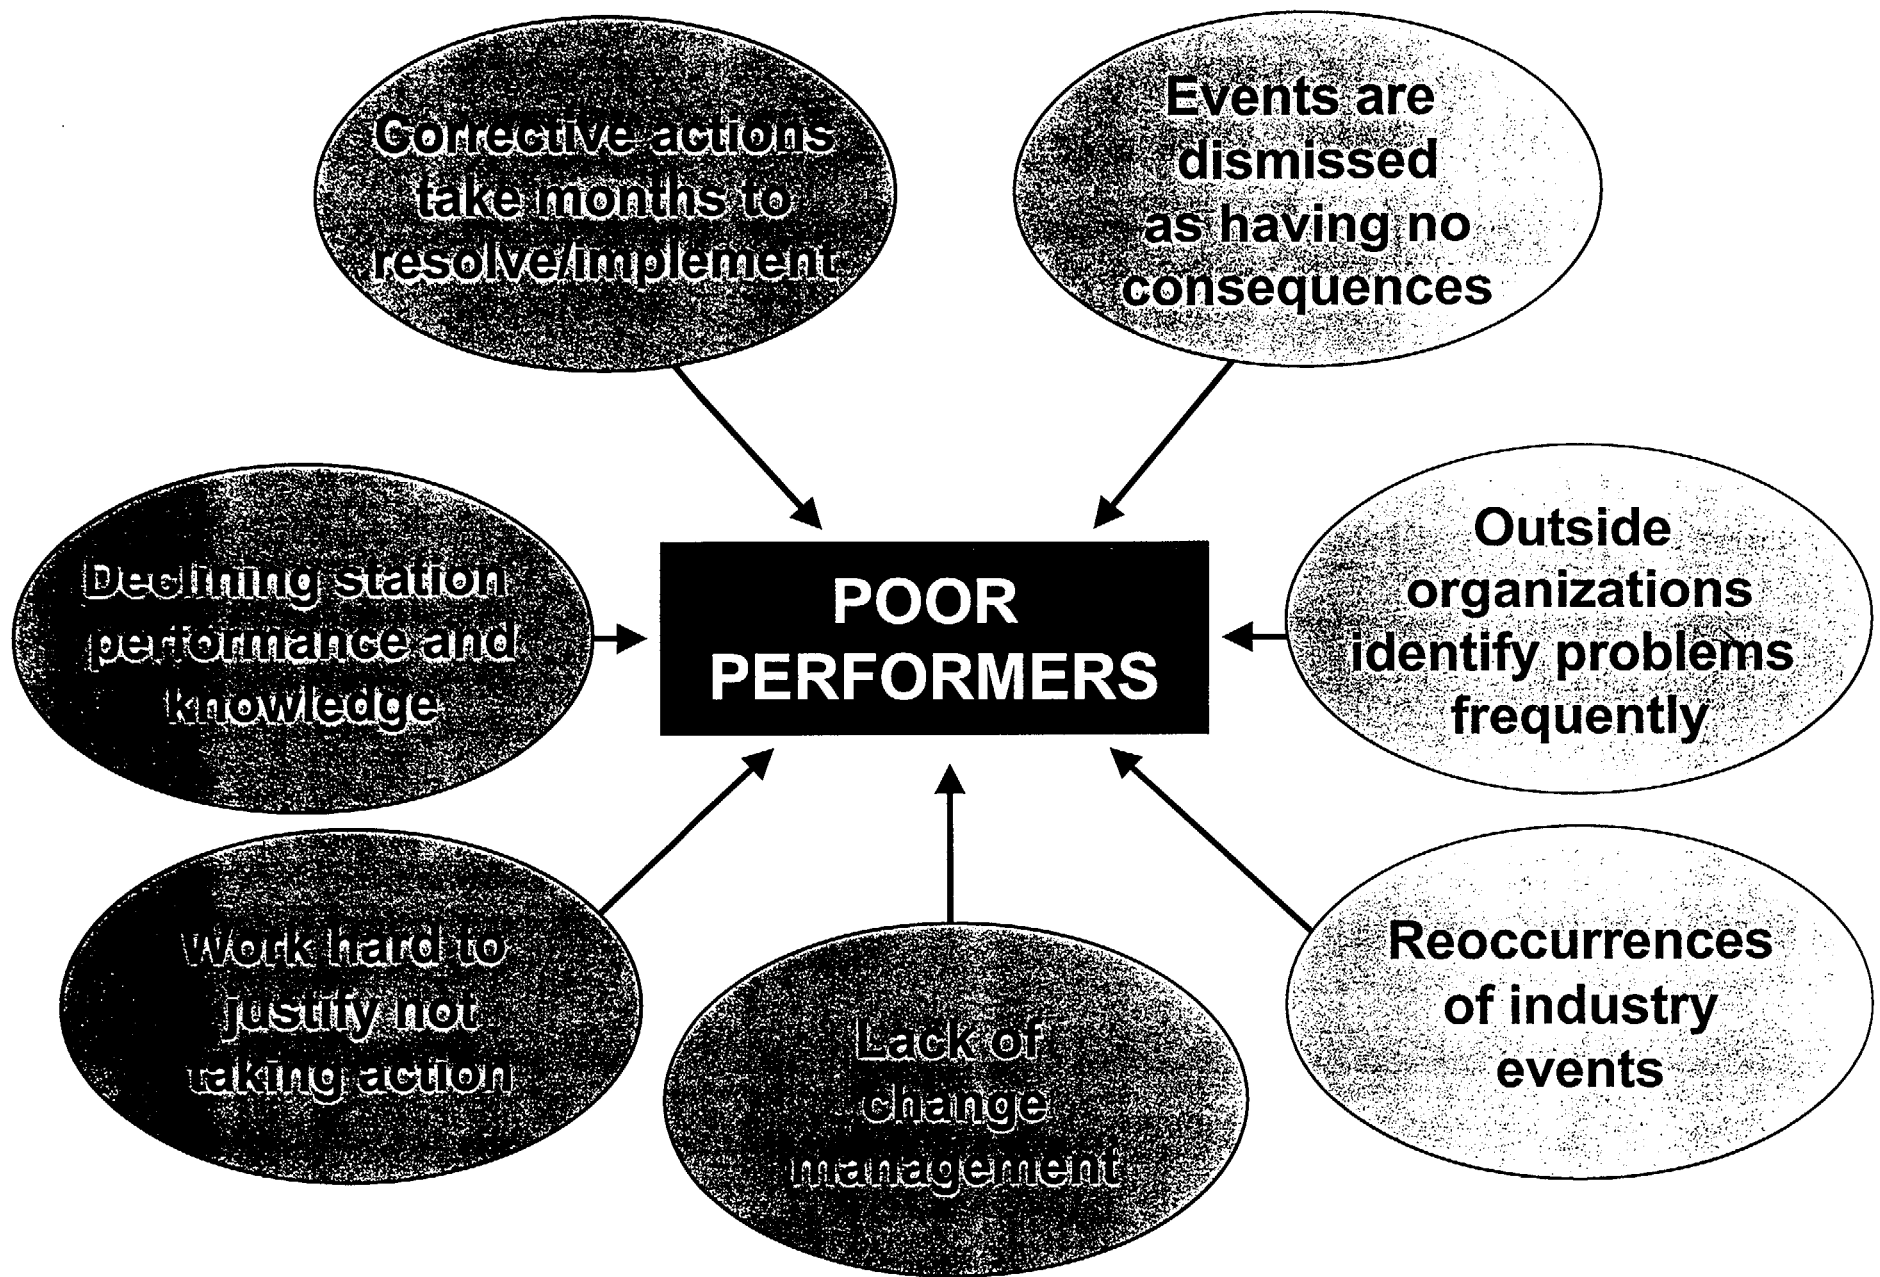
Corrective actions take months to resolve/implement

Events are dismissed as having no consequences

Declining station performance and knowledge

POOR PERFORMERS

Outside organizations identify problems frequently

Work hard to justify not taking action

Lack of change management

Reoccurrences of industry events